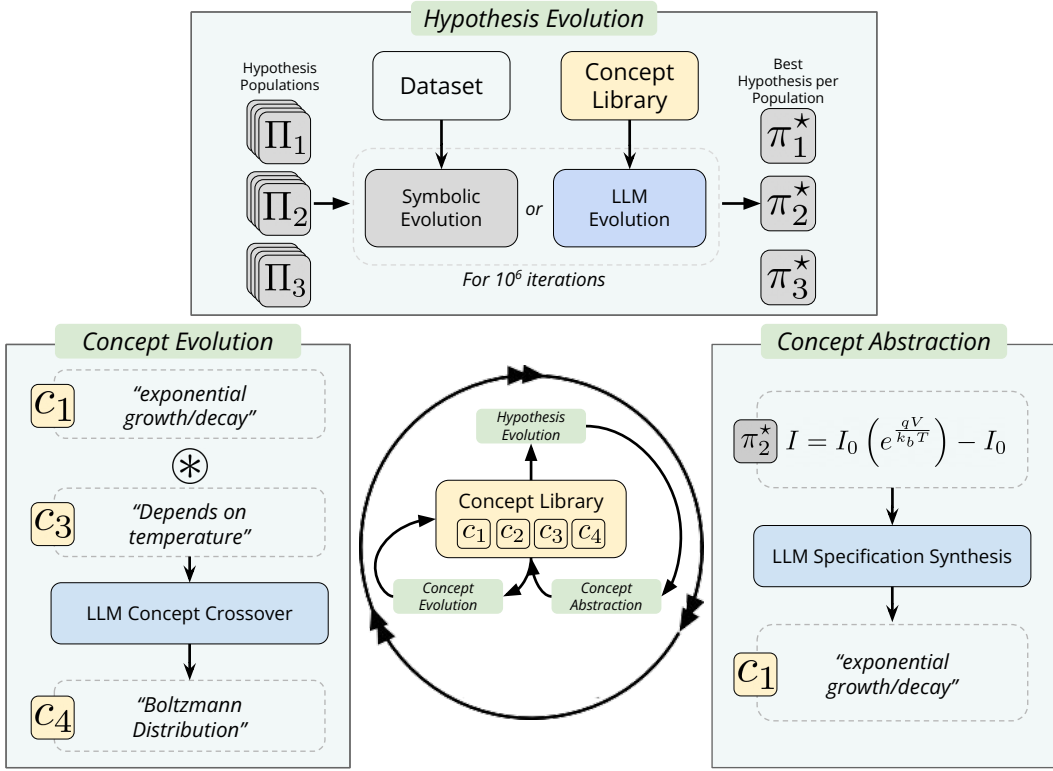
Hypothesis Evolution

Hypothesis Populations

$\Pi_1$

$\Pi_2$

$\Pi_3$

Dataset

Concept Library

Symbolic Evolution

or

LLM Evolution

For $10^6$ iterations

Best Hypothesis per Population

$\pi_1^\star$

$\pi_2^\star$

$\pi_3^\star$

Concept Evolution

$c_1$ "exponential growth/decay"

$\circledast$

$c_3$ "Depends on temperature"

LLM Concept Crossover

$c_4$ "Boltzmann Distribution"

Hypothesis Evolution

Concept Library

$c_1$ $c_2$ $c_3$ $c_4$

Concept Evolution

Concept Abstraction

Concept Abstraction

$\pi_2^\star$ $I = I_0 \left( e^{\frac{qV}{k_b T}} \right) - I_0$

LLM Specification Synthesis

$c_1$ "exponential growth/decay"